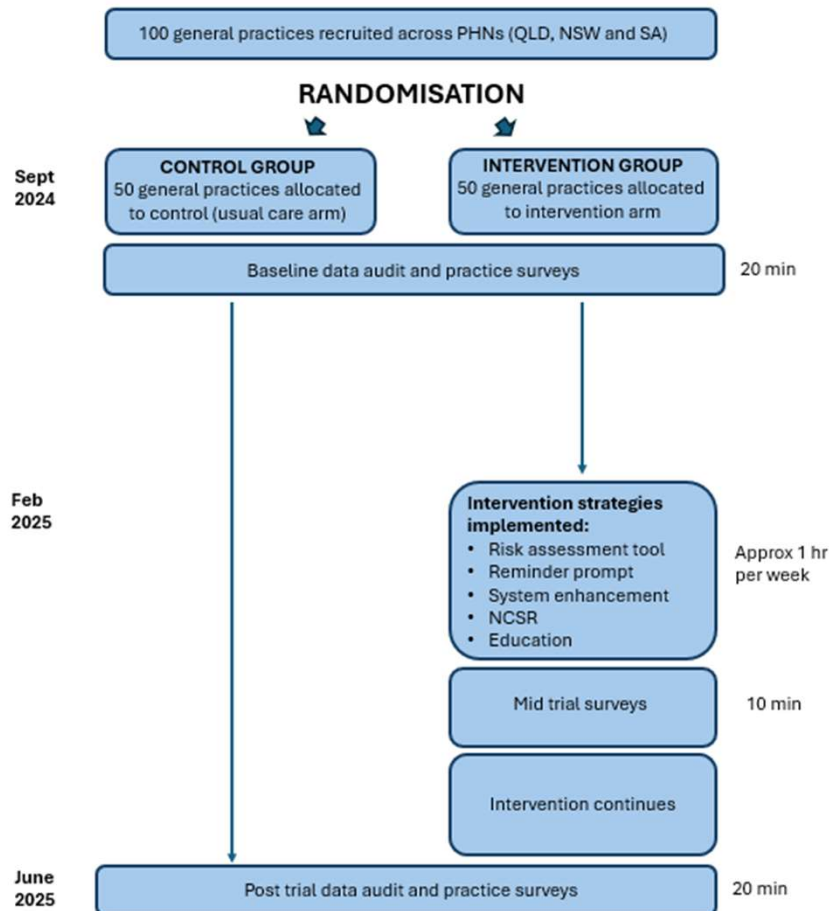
100 general practices recruited across PHNs (QLD, NSW and SA)

RANDOMISATION

Sept 2024

CONTROL GROUP
50 general practices allocated to control (usual care arm)

INTERVENTION GROUP
50 general practices allocated to intervention arm

Baseline data audit and practice surveys

20 min

Feb 2025

Intervention strategies implemented:
• Risk assessment tool
• Reminder prompt
• System enhancement
• NCSR
• Education

Approx 1 hr per week

Mid trial surveys

10 min

Intervention continues

June 2025

Post trial data audit and practice surveys

20 min